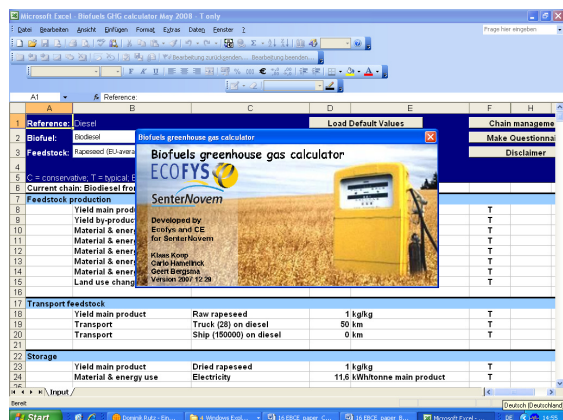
Microsoft Excel - Biofuels GHG calculator May 2008 - T only

Datei Bearbeiten Ansicht Einfügen Format Extras Daten Fenster ?

Frage hier eingeben

Bearbeitung zurücksenden... Bearbeitung beenden...

A1 fx Reference:

| | A | B | C | D | E | F | H |
|---|---|---|---|---|---|---|---|
| 1 | Reference: | Diesel | | Load Default Values | | Chain manageme | |
| 2 | Biofuel: | Biodiesel | | | | Make Questionnai | |
| 3 | Feedstock: | Rapeseed (EU-avera | | | | Disclaimer | |
| 4 | | | | | | | |
| 5 | C = conservative; T = typical; E | | | | | | |
| 6 | Current chain: Biodiesel fro | | | | | | |
| 7 | Feedstock production | | | | | | |
| 8 | | Yield main product | | | | T | |
| 9 | | Yield by-product | | | | T | |
| 10 | | Material & energ | | | | T | |
| 11 | | Material & energ | | | | T | |
| 12 | | Material & energ | | | | T | |
| 13 | | Material & energ | | | | T | |
| 14 | | Land use chang | | | | T | |
| 15 | | | | | | | |
| 17 | Transport feedstock | | | | | | |
| 18 | | Yield main product | Raw rapeseed | 1 | kg/kg | T | |
| 19 | | Transport | Truck (28) on diesel | 50 | km | T | |
| 20 | | Transport | Ship (150000) on diesel | 0 | km | T | |
| 21 | | | | | | | |
| 22 | Storage | | | | | | |
| 23 | | Yield main product | Dried rapeseed | 1 | kg/kg | T | |
| 24 | | Material & energy use | Electricity | 11,6 | kWh/tonne main product | T | |
| 25 | | | | | | | |

Biofuels greenhouse gas calculator

Biofuels greenhouse gas calculator

ECOFYS

SenterNovem

Developed by
Ecofys and CE
for SenterNovem

Klaas Kamp
Carlo Hamelinck
Geert Bergsma
Version 2007 12 29

Input

Bereit

Deutsch (Deutschland)

Start | Dominik Rutz - Ein... | 4 Windows Explo... | 16 EBCE_paper_C... | 16 EBCE_paper_R... | Microsoft Excel -... | DE | 14:55